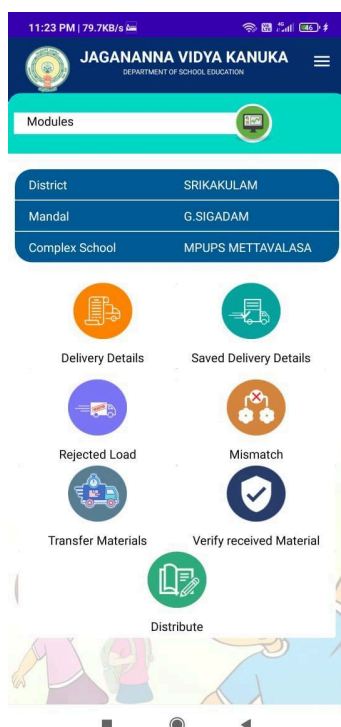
11:23 PM | 79.7KB/s

JAGANANNA VIDYA KANUKA
DEPARTMENT OF SCHOOL EDUCATION

Modules

| District | SRIKAKULAM |
|---|---|
| Mandal | G.SIGADAM |
| Complex School | MPUPS METTAVALASA |

Delivery Details

Saved Delivery Details

Rejected Load

Mismatch

Transfer Materials

Verify received Material

Distribute